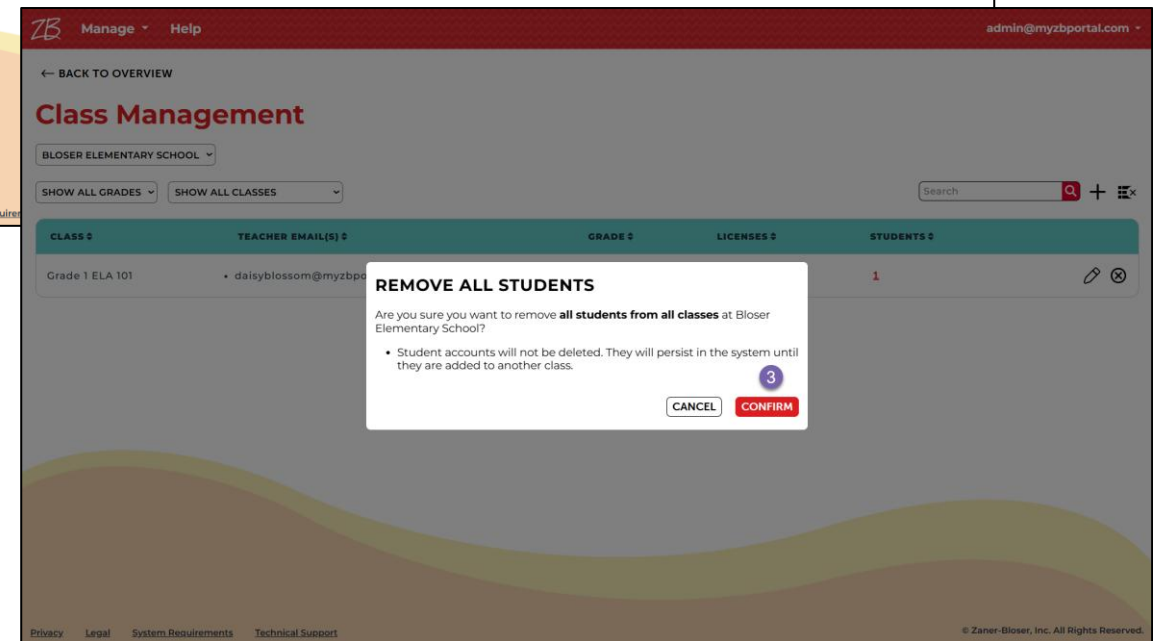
ZB Manage Help admin@myzbportal.com

← BACK TO OVERVIEW

Class Management

BLOSER ELEMENTARY SCHOOL

SHOW ALL GRADES SHOW ALL CLASSES

Search

| CLASS | TEACHER EMAIL(S) | GRADE | LICENSES | STUDENTS |
|---|---|---|---|---|
| Grade 1 ELA 101 | • daisyblossom@myzbpo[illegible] | | | 1 |

REMOVE ALL STUDENTS

Are you sure you want to remove **all students from all classes** at Bloser Elementary School?

• Student accounts will not be deleted. They will persist in the system until they are added to another class.

3

CANCEL CONFIRM

Privacy Legal System Requirements Technical Support

© Zaner-Bloser, Inc. All Rights Reserved.